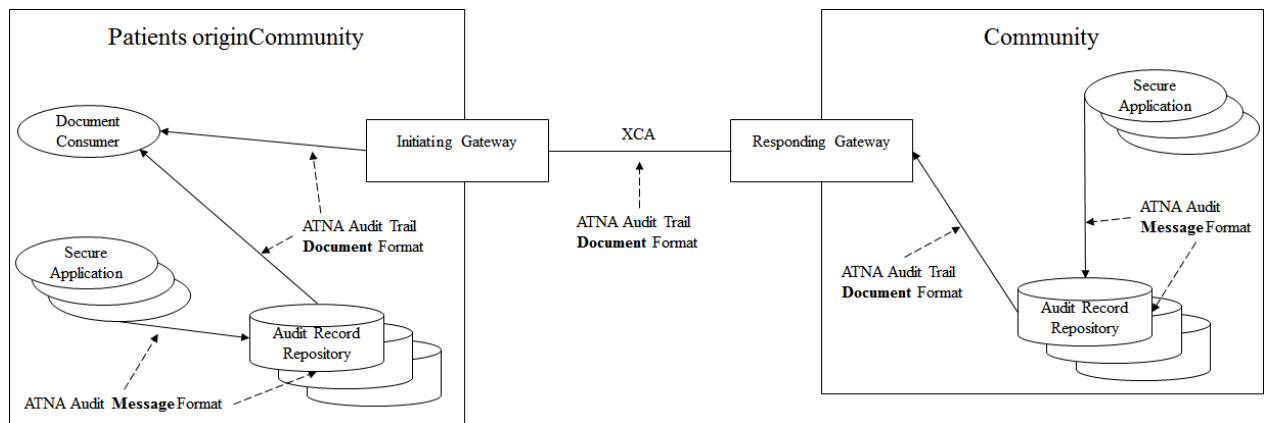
Patients originCommunity

Document Consumer

Initiating Gateway

ATNA Audit Trail **Document** Format

Secure Application

Audit Record Repository

ATNA Audit **Message** Format

XCA

ATNA Audit Trail **Document** Format

Community

Responding Gateway

Secure Application

ATNA Audit **Message** Format

ATNA Audit Trail **Document** Format

Audit Record Repository